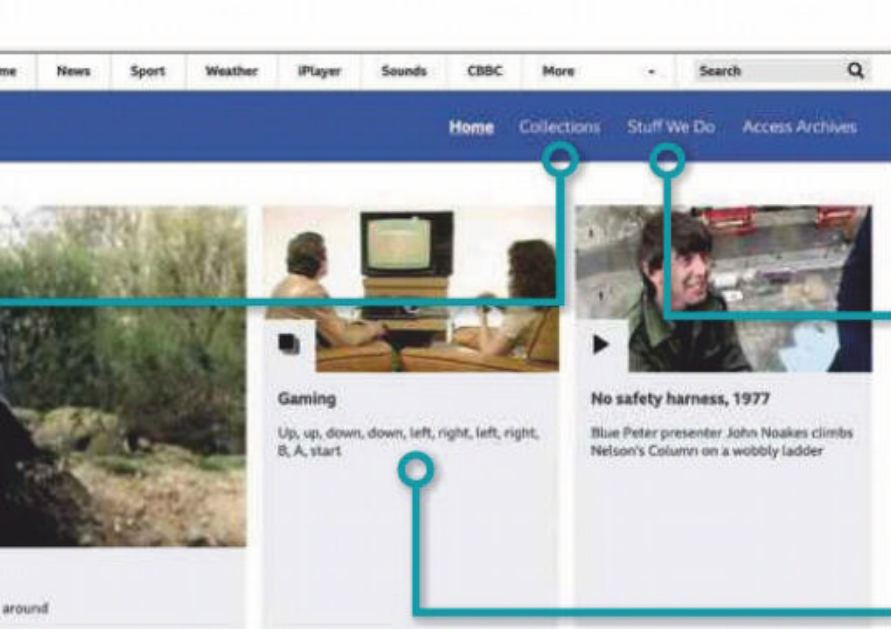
me News Sport Weather iPlayer Sounds CBBC More Search

Home Collections Stuff We Do Access Archives

Gaming

Up, up, down, down, left, right, left, right, B, A, start

No safety harness, 1977

Blue Peter presenter John Noakes climbs Nelson's Column on a wobbly ladder

around